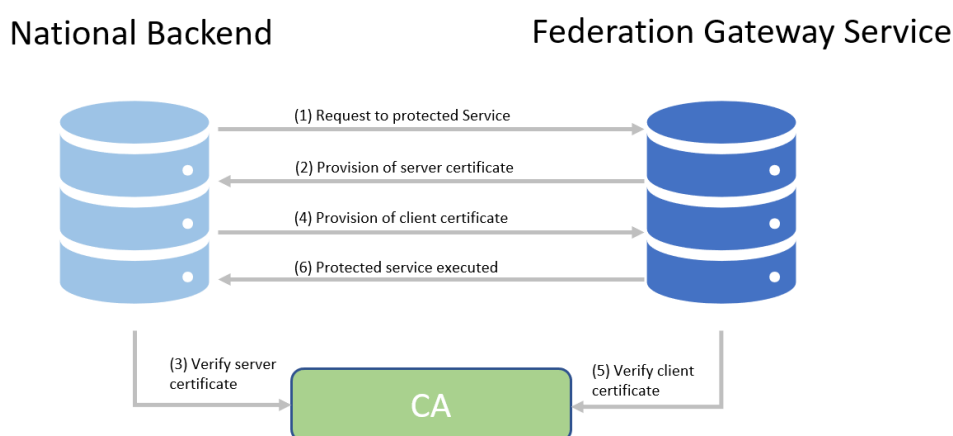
National Backend

Federation Gateway Service

(1) Request to protected Service

(2) Provision of server certificate

(4) Provision of client certificate

(6) Protected service executed

(3) Verify server certificate

(5) Verify client certificate

CA